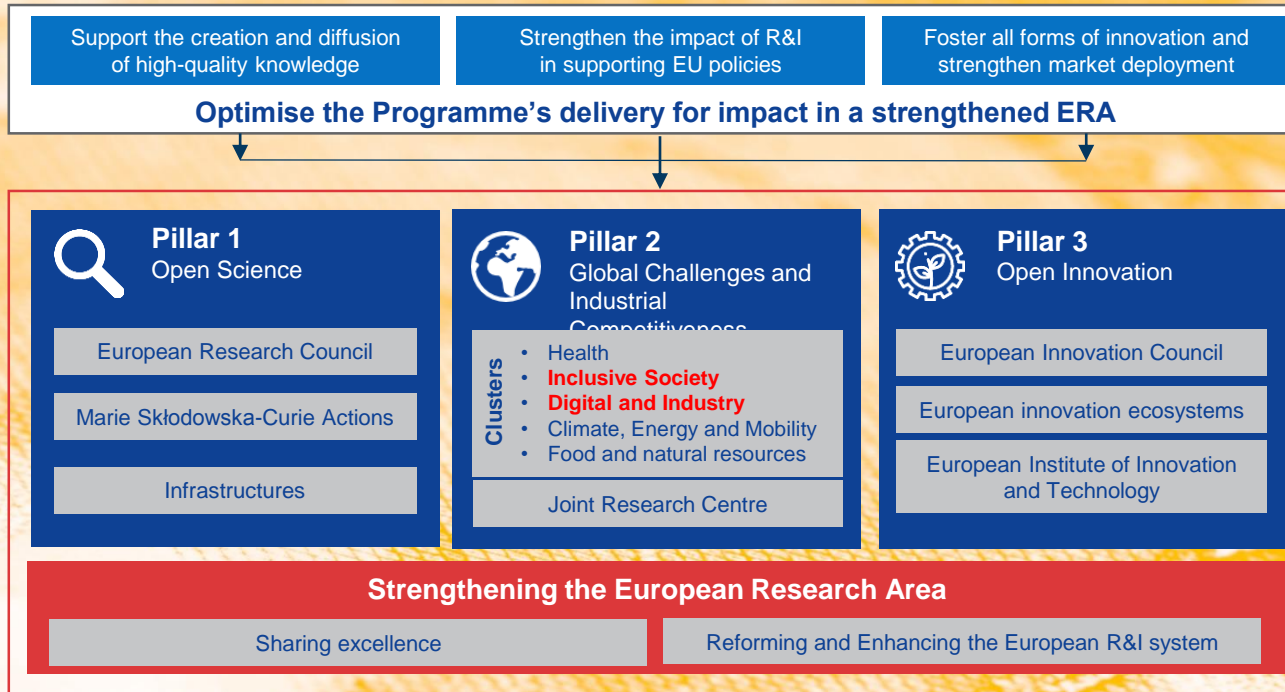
Support the creation and diffusion of high-quality knowledge

Strengthen the impact of R&I in supporting EU policies

Foster all forms of innovation and strengthen market deployment

Optimise the Programme’s delivery for impact in a strengthened ERA

Pillar 1
Open Science

European Research Council

Marie Skłodowska-Curie Actions

Infrastructures

Pillar 2
Global Challenges and Industrial Competitiveness

Clusters
- Health
- Inclusive Society
- Digital and Industry
- Climate, Energy and Mobility
- Food and natural resources

Joint Research Centre

Pillar 3
Open Innovation

European Innovation Council

European innovation ecosystems

European Institute of Innovation and Technology

Strengthening the European Research Area

Sharing excellence

Reforming and Enhancing the European R&I system